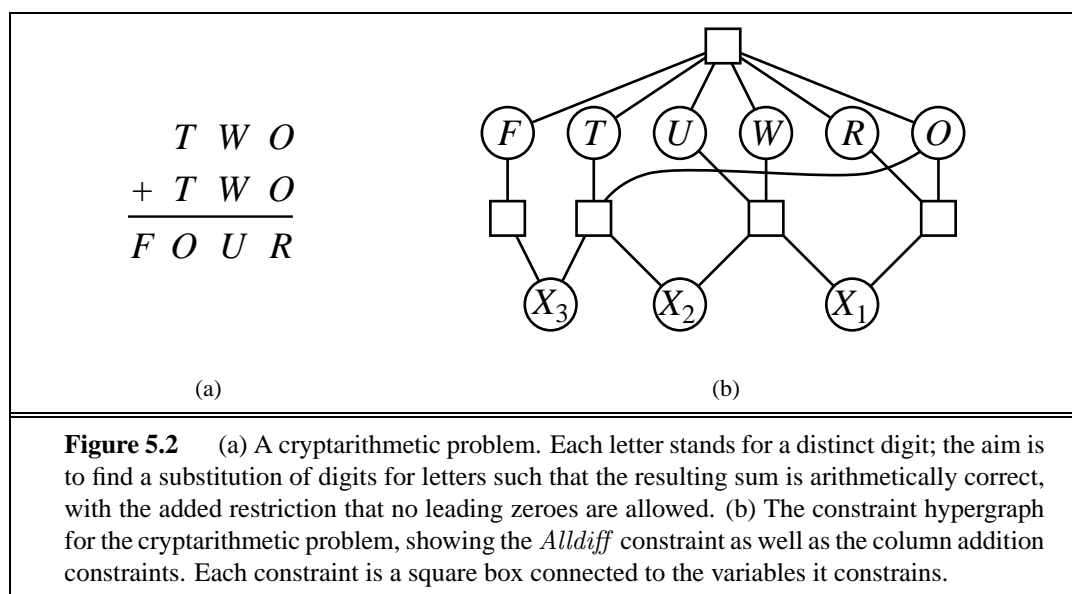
$T\ W\ O$
$+\ T\ W\ O$
$F\ O\ U\ R$

$F$ $T$ $U$ $W$ $R$ $O$

$X_3$ $X_2$ $X_1$

(a)

(b)

**Figure 5.2** (a) A cryptarithmetic problem. Each letter stands for a distinct digit; the aim is to find a substitution of digits for letters such that the resulting sum is arithmetically correct, with the added restriction that no leading zeroes are allowed. (b) The constraint hypergraph for the cryptarithmetic problem, showing the $Alldiff$ constraint as well as the column addition constraints. Each constraint is a square box connected to the variables it constrains.